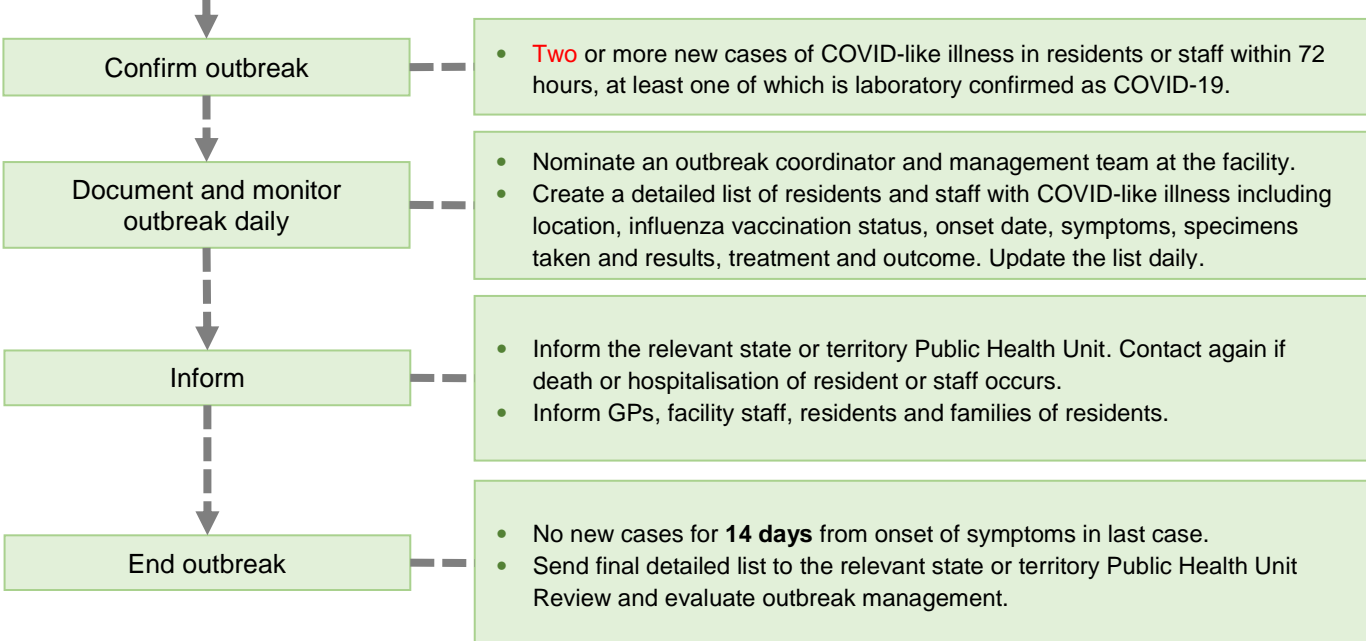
Confirm outbreak

- Two or more new cases of COVID-like illness in residents or staff within 72 hours, at least one of which is laboratory confirmed as COVID-19.

Document and monitor outbreak daily

- Nominate an outbreak coordinator and management team at the facility.
- Create a detailed list of residents and staff with COVID-like illness including location, influenza vaccination status, onset date, symptoms, specimens taken and results, treatment and outcome. Update the list daily.

Inform

- Inform the relevant state or territory Public Health Unit. Contact again if death or hospitalisation of resident or staff occurs.
- Inform GPs, facility staff, residents and families of residents.

End outbreak

- No new cases for **14 days** from onset of symptoms in last case.
- Send final detailed list to the relevant state or territory Public Health Unit Review and evaluate outbreak management.